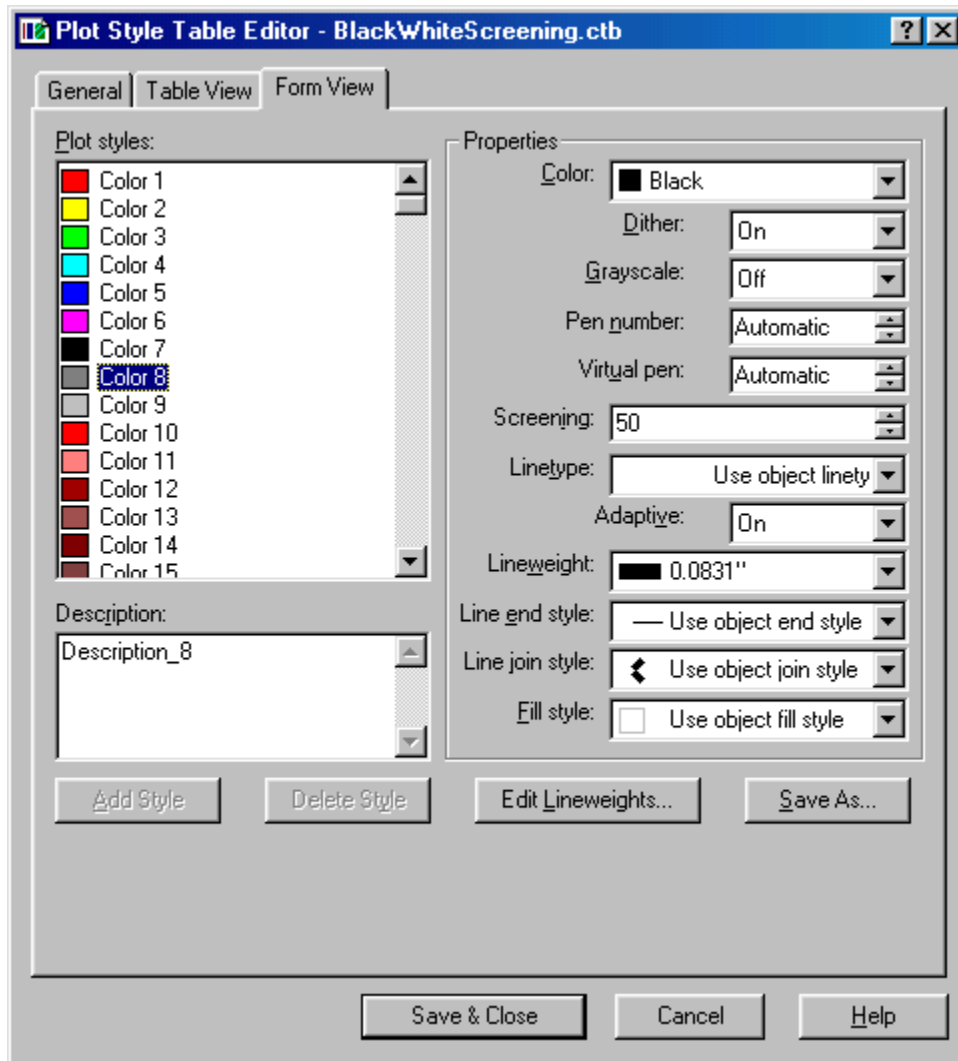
Plot Style Table Editor - BlackWhiteScreening.ctb

?

General | Table View | Form View

Plot styles:

Color 1
Color 2
Color 3
Color 4
Color 5
Color 6
Color 7
Color 8
Color 9
Color 10
Color 11
Color 12
Color 13
Color 14
Color 15

Description:

Description_8

Properties

Color: Black

Dither: On

Grayscale: Off

Pen number: Automatic

Virtual pen: Automatic

Screening: 50

Linetype: Use object linety

Adaptive: On

Lineweight: 0.0831"

Line end style: Use object end style

Line join style: Use object join style

Fill style: Use object fill style

Add Style

Delete Style

Edit Lineweights...

Save As...

Save & Close

Cancel

Help